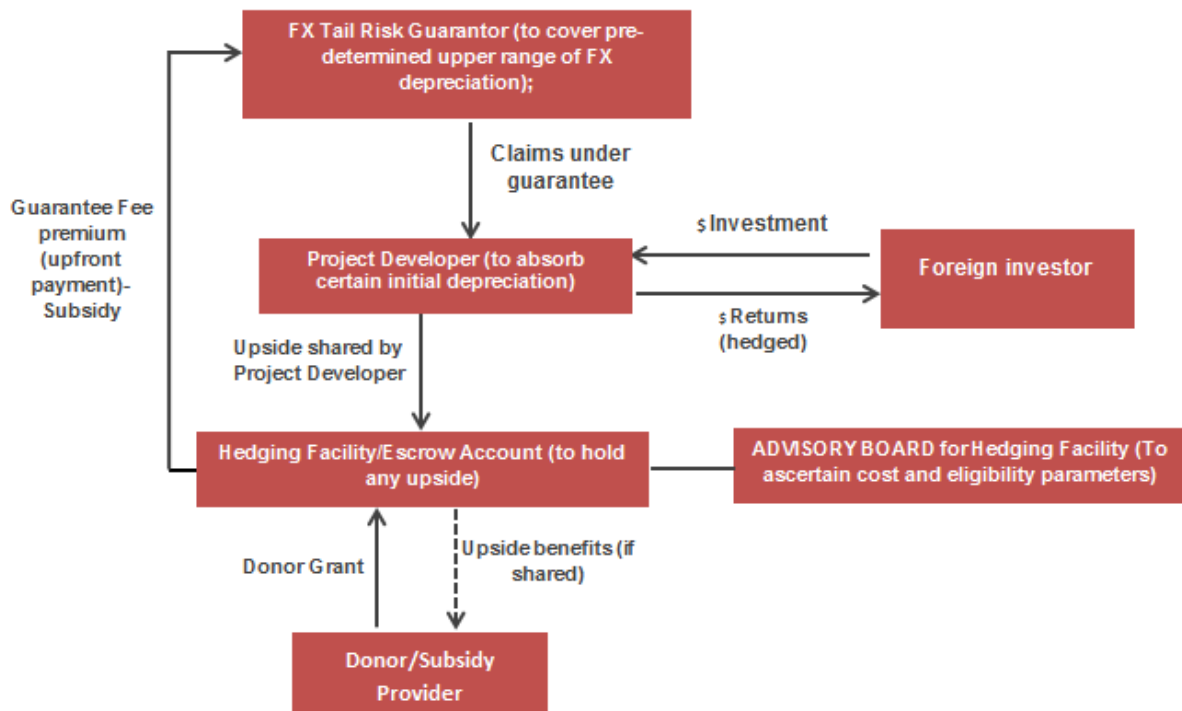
FX Tail Risk Guarantor (to cover pre-determined upper range of FX depreciation);

Claims under guarantee

Guarantee Fee premium (upfront payment)- Subsidy

$ Investment

Project Developer (to absorb certain initial depreciation)

Foreign investor

$ Returns (hedged)

Upside shared by Project Developer

Hedging Facility/Escrow Account (to hold any upside)

ADVISORY BOARD for Hedging Facility (To ascertain cost and eligibility parameters)

Donor Grant

Upside benefits (if shared)

Donor/Subsidy Provider